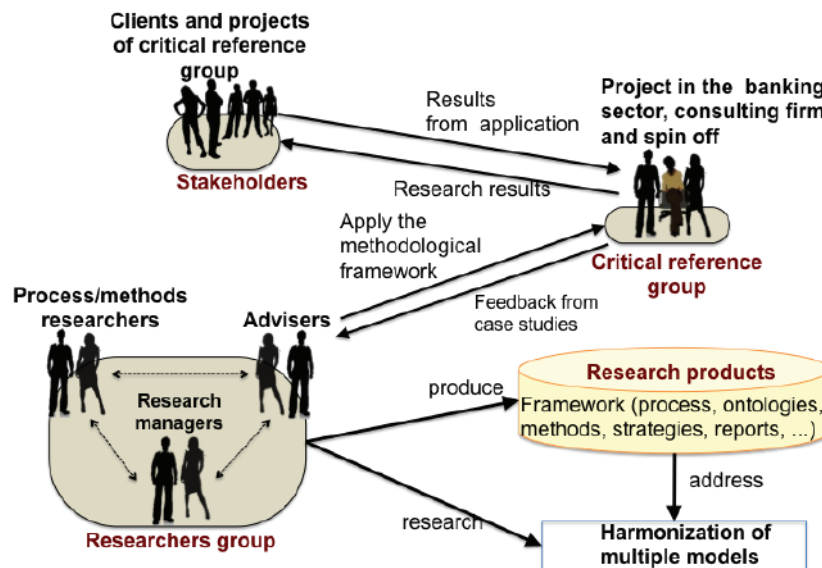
Clients and projects of critical reference group

Stakeholders

Results from application

Research results

Project in the banking sector, consulting firm and spin off

Critical reference group

Apply the methodological framework

Feedback from case studies

Process/methods researchers

Advisers

Research managers

Researchers group

produce

Research products

Framework (process, ontologies, methods, strategies, reports, ...)

address

research

Harmonization of multiple models